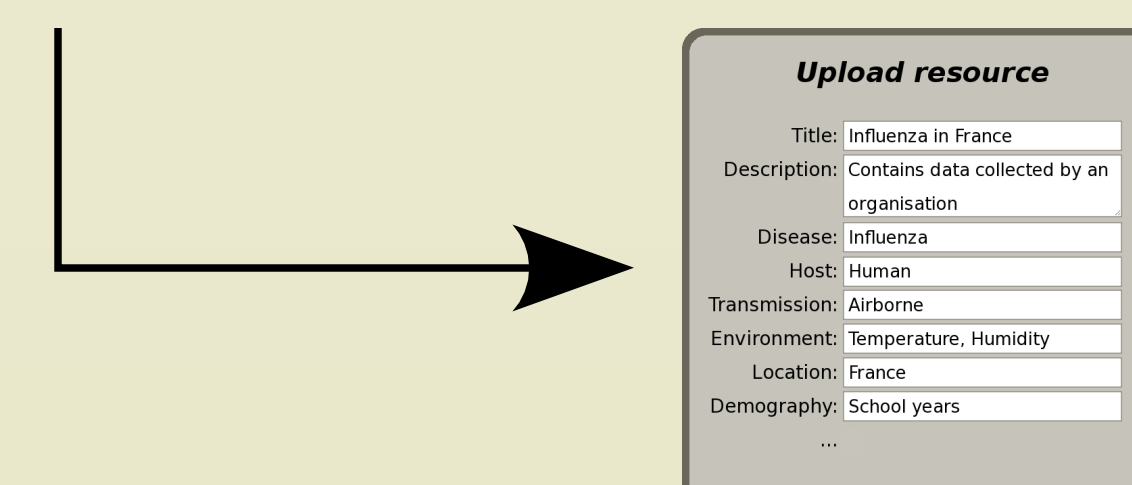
Upload resource

Title: Influenza in France
Description: Contains data collected by an organisation
Disease: Influenza
Host: Human
Transmission: Airborne
Environment: Temperature, Humidity
Location: France
Demography: School years
...